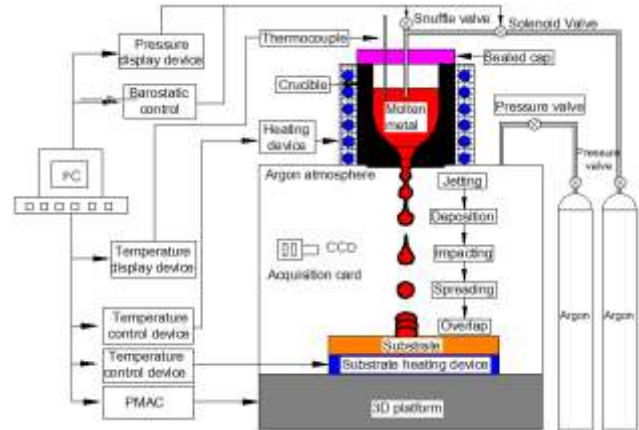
Snuffle valve
Solenoid Valve
Pressure display device
Thermocouple
Sealed cap
Crucible
Barostatic control
Molten metal
Pressure valve
Pressure valve
Heating device
PC
Argon atmosphere
Jetting
Deposition
Temperature display device
CCD
Acquisition card
Impacting
Spreading
Temperature control device
Overlap
Argon
Argon
Substrate
Temperature control device
Substrate heating device
PMAC
3D platform